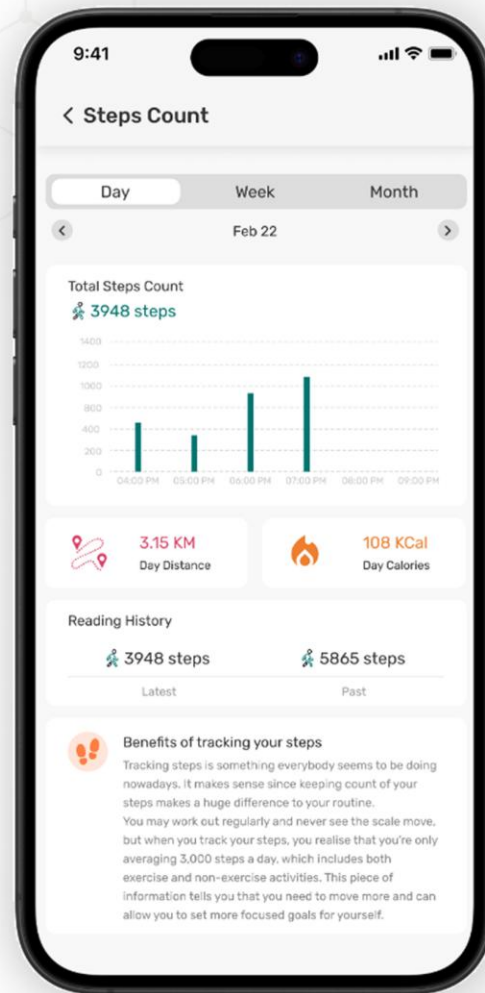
9:41

< Steps Count

Day Week Month

Feb 22

Total Steps Count
3948 steps

1400
1200
1000
800
600
400
200
0

04:00 PM 05:00 PM 06:00 PM 07:00 PM 08:00 PM 09:00 PM

3.15 KM
Day Distance

108 KCal
Day Calories

Reading History

3948 steps
Latest

5865 steps
Past

Benefits of tracking your steps

Tracking steps is something everybody seems to be doing nowadays. It makes sense since keeping count of your steps makes a huge difference to your routine.
You may work out regularly and never see the scale move, but when you track your steps, you realise that you're only averaging 3,000 steps a day, which includes both exercise and non-exercise activities. This piece of information tells you that you need to move more and can allow you to set more focused goals for yourself.